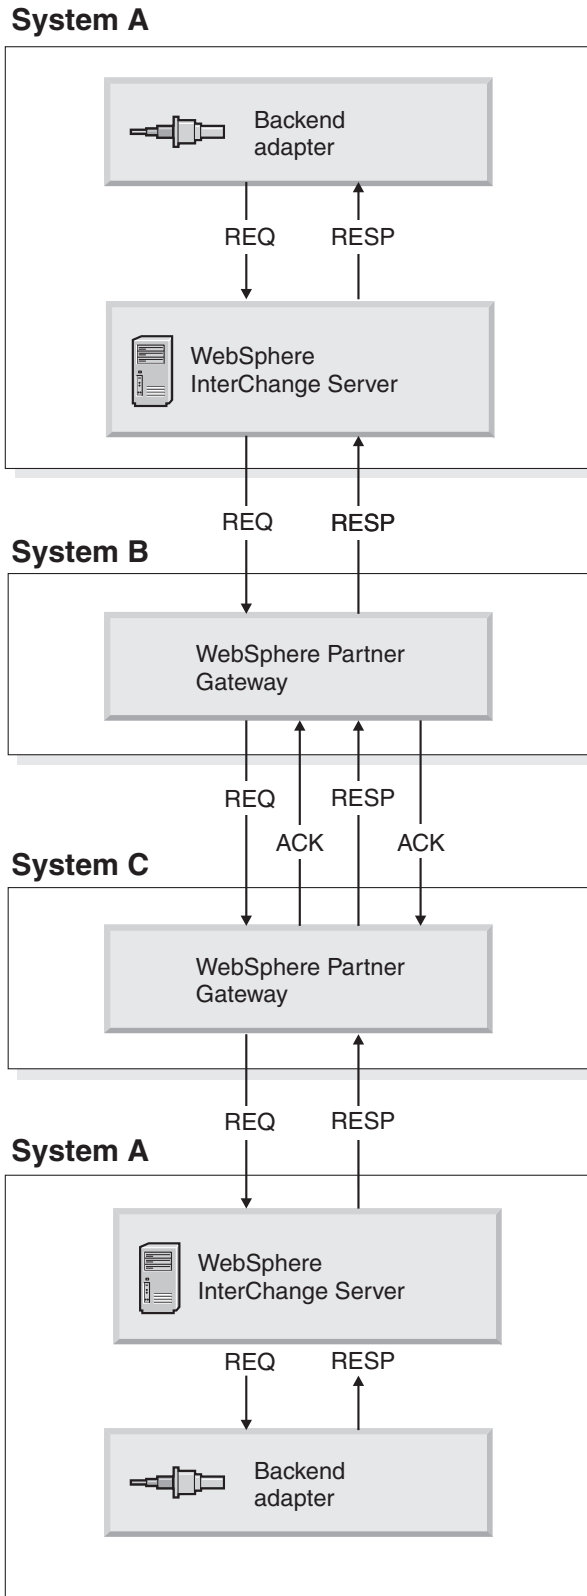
System A

Backend adapter

REQ

RESP

WebSphere InterChange Server

REQ

RESP

System B

WebSphere Partner Gateway

REQ

ACK

RESP

ACK

System C

WebSphere Partner Gateway

REQ

RESP

System A

WebSphere InterChange Server

REQ

RESP

Backend adapter